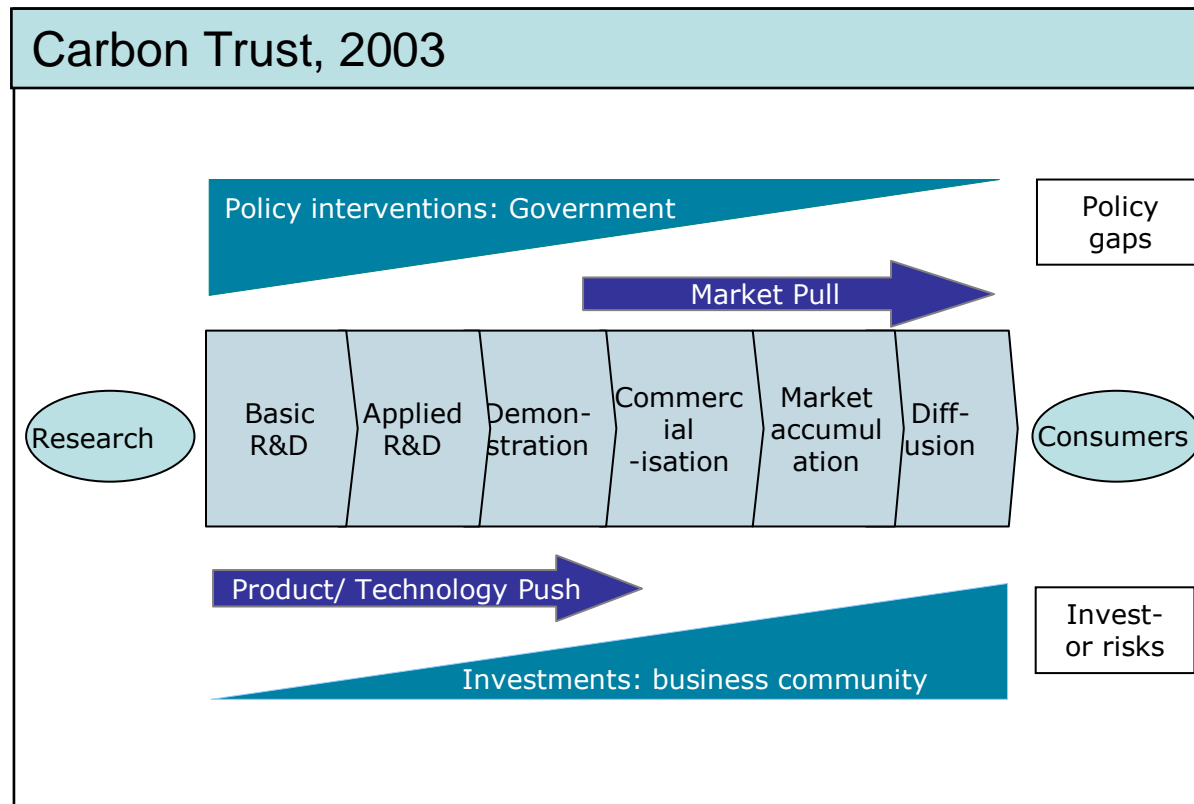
Carbon Trust, 2003

Policy interventions: Government

Policy gaps

Market Pull

Research

Basic R&D

Applied R&D

Demon-stration

Commerc ial -isation

Market accumul ation

Diff-usion

Consumers

Product/ Technology Push

Invest-or risks

Investments: business community